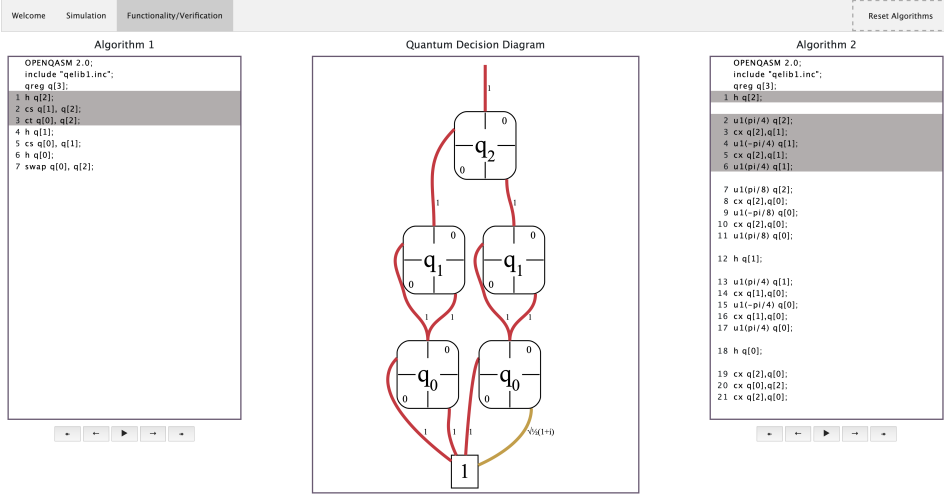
Welcome Simulation Functionality/Verification Reset Algorithms

Algorithm 1

OPENQASM 2.0;
include "qelib1.inc";
qreg q[3];
1 h q[2];
2 cs q[1], q[2];
3 ct q[0], q[2];
4 h q[1];
5 cs q[0], q[1];
6 h q[0];
7 swap q[0], q[2];

Quantum Decision Diagram

1
0
$q_2$
0
1
1
0
$q_1$
0
$q_1$
1 1
1
0
$q_0$
0
$q_0$
0
1 1
$\sqrt{½}(1+i)$
1

Algorithm 2

OPENQASM 2.0;
include "qelib1.inc";
qreg q[3];
1 h q[2];

2 u1(pi/4) q[2];
3 cx q[2],q[1];
4 u1(-pi/4) q[1];
5 cx q[2],q[1];
6 u1(pi/4) q[1];

7 u1(pi/8) q[2];
8 cx q[2],q[0];
9 u1(-pi/8) q[0];
10 cx q[2],q[0];
11 u1(pi/8) q[0];

12 h q[1];

13 u1(pi/4) q[1];
14 cx q[1],q[0];
15 u1(-pi/4) q[0];
16 cx q[1],q[0];
17 u1(pi/4) q[0];

18 h q[0];

19 cx q[2],q[0];
20 cx q[0],q[2];
21 cx q[2],q[0];